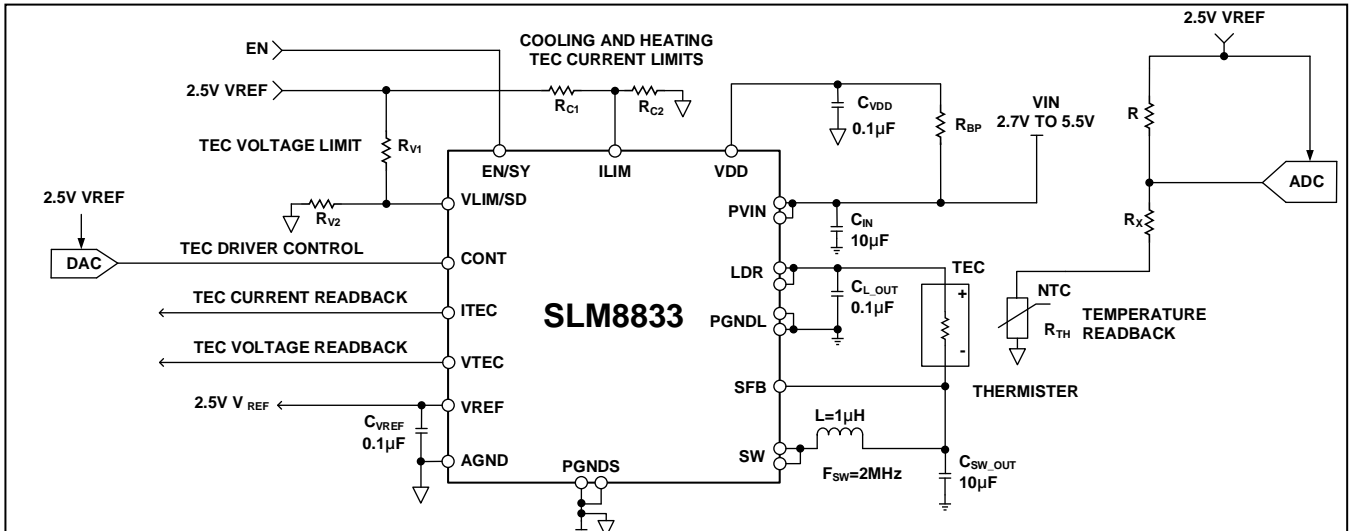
EN

COOLING AND HEATING TEC CURRENT LIMITS

2.5V VREF

$R_{C1}$ $R_{C2}$

$C_{VDD}$ 0.1μF

$R_{BP}$

VIN 2.7V TO 5.5V

2.5V VREF

R

TEC VOLTAGE LIMIT

$R_{V1}$

EN/SY ILIM VDD

ADC

2.5V VREF

$R_{V2}$

VLIM/SD

PVIN

$C_{IN}$ 10μF

$R_X$

DAC

TEC DRIVER CONTROL

CONT

LDR

TEC

TEC CURRENT READBACK

ITEC

$C_{L\_OUT}$ 0.1μF

+

NTC

SLM8833

PGNDL

TEMPERATURE READBACK

$R_{TH}$

TEC VOLTAGE READBACK

VTEC

-

SFB

THERMISTER

2.5V $V_{REF}$

VREF

$C_{VREF}$ 0.1μF

L=1μH

AGND

PGNDS

SW

$F_{SW}$=2MHz

$C_{SW\_OUT}$ 10μF